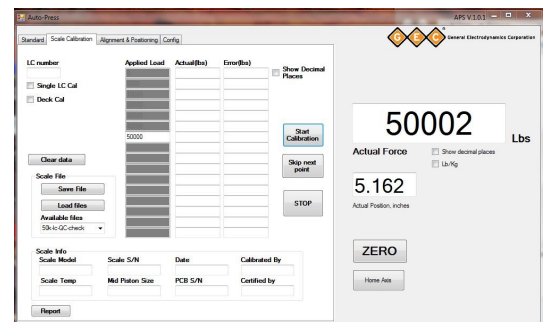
Auto-Press

APS V.1.0.1

Standard | Scale Calibration | Alignment & Positioning | Config

G E C General Electrodynamics Corporation

LC number

Single LC Cal

Deck Cal

Applied Load

Actual(lbs)

Error(lbs)

Show Decimal Places

50000

Start Calibration

Skip next point

STOP

Clear data

Scale File

Save File

Load files

Available files

50k-lc-QC-check

Scale Info

Scale Model

Scale S/N

Date

Calibrated By

Scale Temp

Mid Piston Size

PCB S/N

Certified by

Report

50002

Lbs

Actual Force

Show decimal places

Lb/Kg

5.162

Actual Position, inches

ZERO

Home Axis